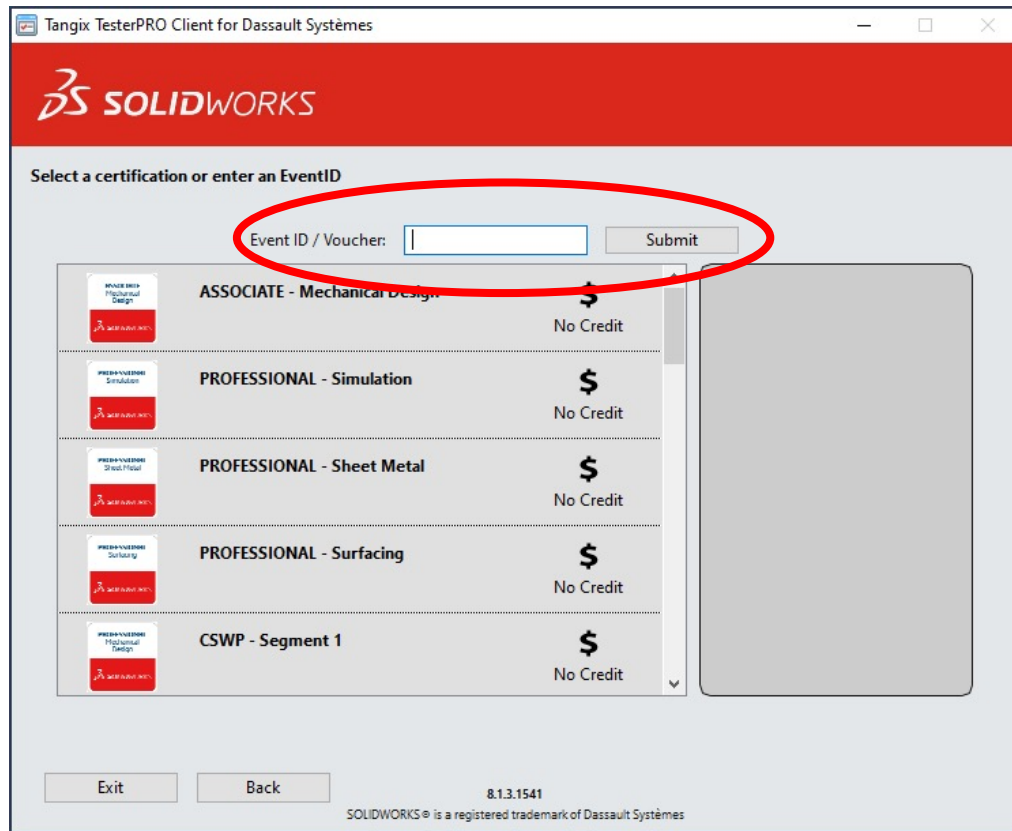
Tangix TesterPRO Client for Dassault Systèmes

SOLIDWORKS

Select a certification or enter an EventID

Event ID / Voucher: Submit

ASSOCIATE Mechanical Design SOLIDWORKS
ASSOCIATE - Mechanical Design
$
No Credit

PROFESSIONAL Simulation SOLIDWORKS
PROFESSIONAL - Simulation
$
No Credit

PROFESSIONAL Sheet Metal SOLIDWORKS
PROFESSIONAL - Sheet Metal
$
No Credit

PROFESSIONAL Surfacing SOLIDWORKS
PROFESSIONAL - Surfacing
$
No Credit

PROFESSIONAL Mechanical Design SOLIDWORKS
CSWP - Segment 1
$
No Credit

Exit Back

8.1.3.1541
SOLIDWORKS® is a registered trademark of Dassault Systèmes